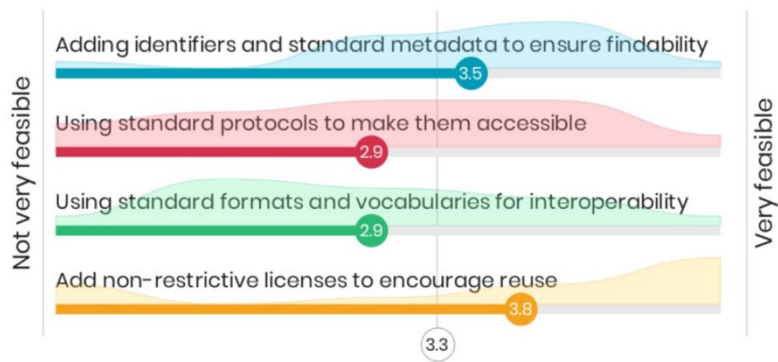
Not very feasible

Adding identifiers and standard metadata to ensure findability
3.5

Using standard protocols to make them accessible
2.9

Using standard formats and vocabularies for interoperability
2.9

Add non-restrictive licenses to encourage reuse
3.8

3.3

Very feasible